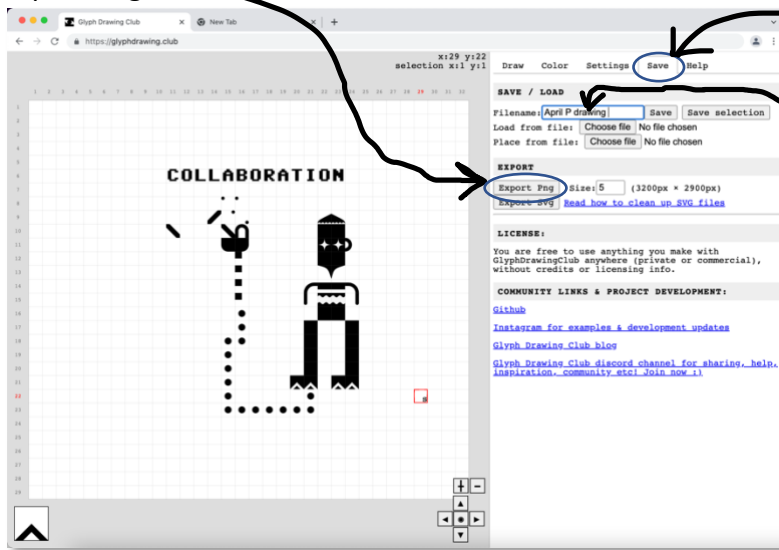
Glyph Drawing Club
New Tab
https://glyphdrawing.club

x:29 y:22
selection x:1 y:1

1 2 3 4 5 6 7 8 9 10 11 12 13 14 15 16 17 18 19 20 21 22 23 24 25 26 27 28 29 30 31 32 33

COLLABORATION

Draw Color Settings Save Help

SAVE / LOAD
Filename: April P drawing Save Save selection
Load from file: Choose file No file chosen
Place from file: Choose file No file chosen

EXPORT
Export Png Size: 5 (3200px × 2900px)
Export Svg Read how to clean up SVG files

LICENSE:
You are free to use anything you make with GlyphDrawingClub anywhere (private or commercial), without credits or licensing info.

COMMUNITY LINKS & PROJECT DEVELOPMENT:
Github
Instagram for examples & development updates
Glyph Drawing Club blog
Glyph Drawing Club discord channel for sharing, help, inspiration, community etc! Join now :)